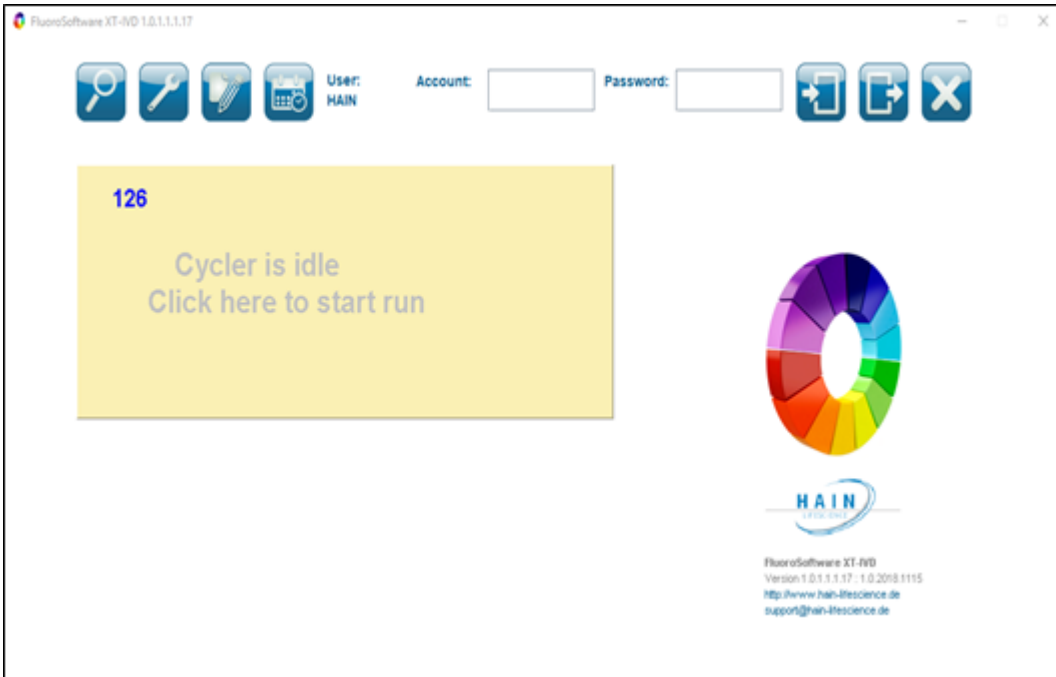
FluoroSoftware XT-IVD 1.0.1.1.1.17

User:
HAIN

Account:

Password:

126

Cycler is idle
Click here to start run

HAIN
LIFESCIENCE

FluoroSoftware XT-IVD
Version 1.0.1.1.1.17 : 1.0.2018.1115
http://www.hain-lifescience.de
support@hain-lifescience.de